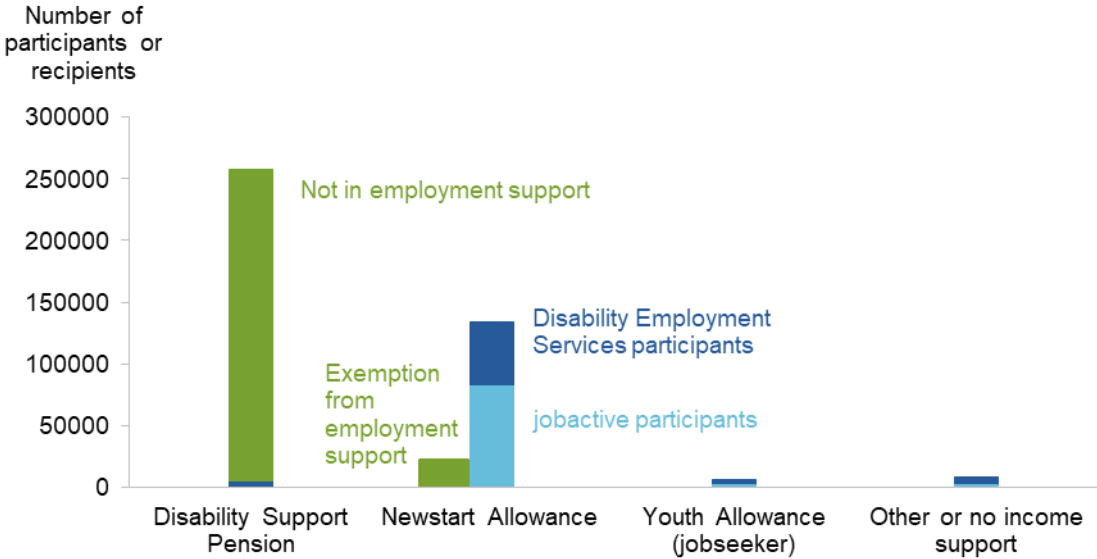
Number of participants or recipients

300000
250000
200000
150000
100000
50000
0

Not in employment support

Disability Employment Services participants

Exemption from employment support

jobactive participants

Disability Support Pension
Newstart Allowance
Youth Allowance (jobseeker)
Other or no income support